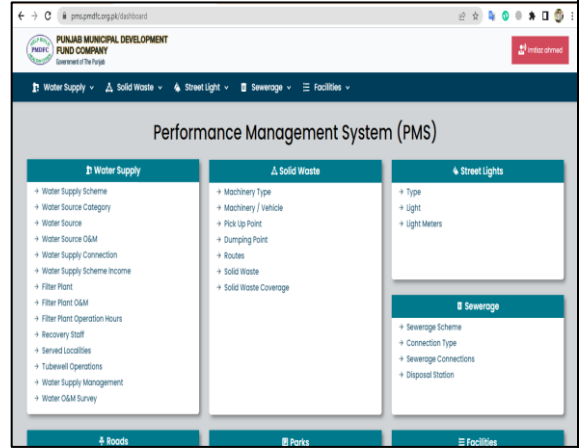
pms.pmdfc.org.pk/dashboard

PMDFC
PUNJAB MUNICIPAL DEVELOPMENT FUND COMPANY
Government of The Punjab

Imtiaz ahmed

Water Supply Solid Waste Street Light Sewerage Facilities

Performance Management System (PMS)

Water Supply
Water Supply Scheme
Water Source Category
Water Source
Water Source O&M
Water Supply Connection
Water Supply Scheme Income
Filter Plant
Filter Plant O&M
Filter Plant Operation Hours
Recovery Staff
Served Localities
Tubewell Operations
Water Supply Management
Water O&M Survey

Solid Waste
Machinery Type
Machinery / Vehicle
Pick Up Point
Dumping Point
Routes
Solid Waste
Solid Waste Coverage

Street Lights
Type
Light
Light Meters

Sewerage
Sewerage Scheme
Connection Type
Sewerage Connections
Disposal Station

Roads

Parks

Facilities